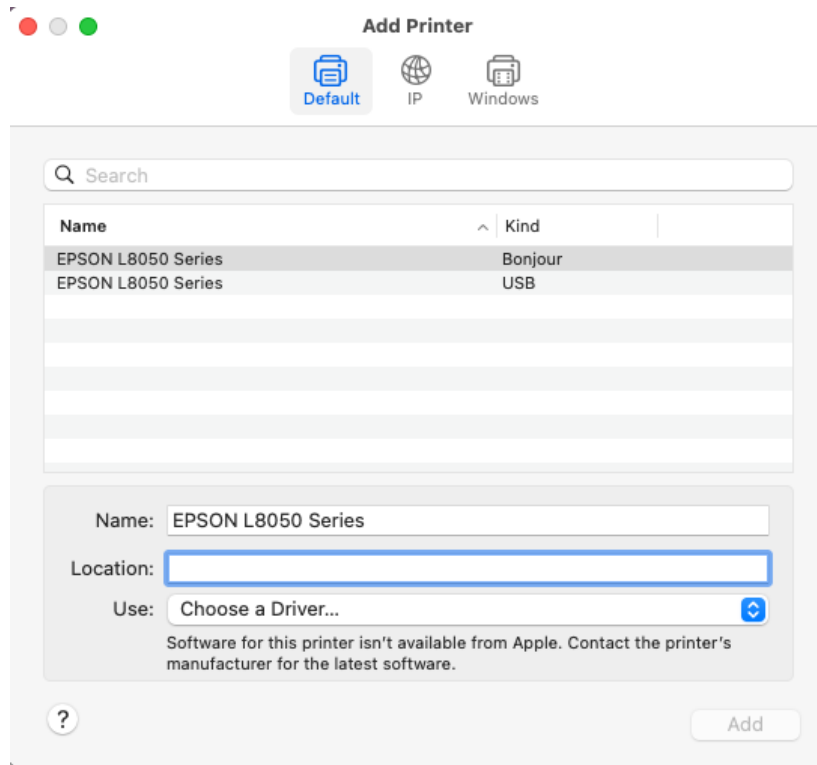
Add Printer

Default IP Windows

Search

| Name | Kind |
|---|---|
| EPSON L8050 Series | Bonjour |
| EPSON L8050 Series | USB |

Name: EPSON L8050 Series

Location:

Use: Choose a Driver...

Software for this printer isn't available from Apple. Contact the printer's manufacturer for the latest software.

?

Add